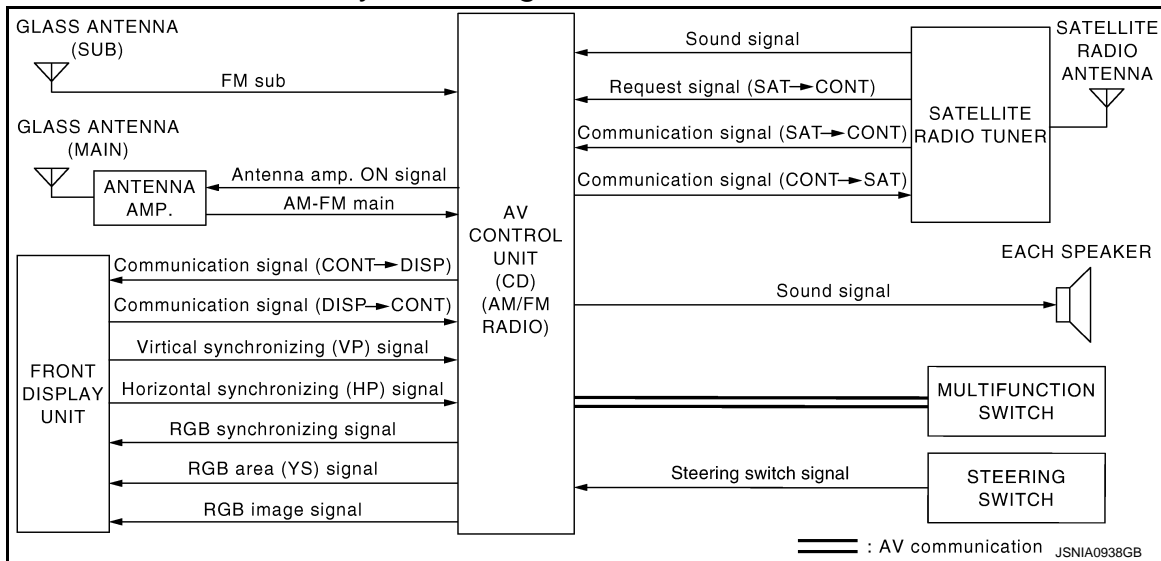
GLASS ANTENNA (SUB)

FM sub

GLASS ANTENNA (MAIN)

ANTENNA AMP.

Antenna amp. ON signal

AM-FM main

FRONT DISPLAY UNIT

Communication signal (CONT→DISP)

Communication signal (DISP→CONT)

Virtical synchronizing (VP) signal

Horizontal synchronizing (HP) signal

RGB synchronizing signal

RGB area (YS) signal

RGB image signal

AV CONTROL UNIT (CD) (AM/FM RADIO)

Sound signal

Request signal (SAT→CONT)

Communication signal (SAT→CONT)

Communication signal (CONT→SAT)

SATELLITE RADIO TUNER

SATELLITE RADIO ANTENNA

EACH SPEAKER

Sound signal

MULTIFUNCTION SWITCH

Steering switch signal

STEERING SWITCH

: AV communication

JSNIA0938GB